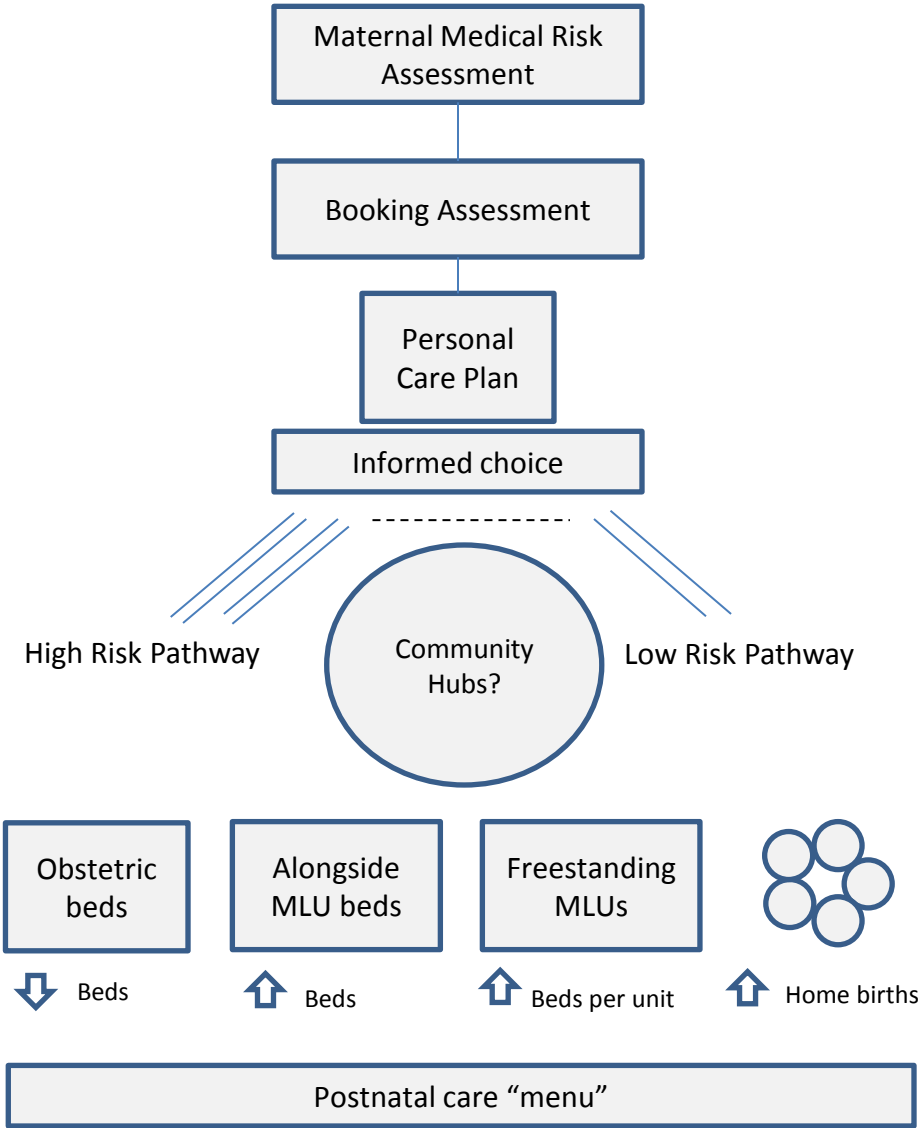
Maternal Medical Risk Assessment

Booking Assessment

Personal Care Plan

Informed choice

High Risk Pathway

Community Hubs?

Low Risk Pathway

Obstetric beds

Alongside MLU beds

Freestanding MLUs

Beds

Beds

Beds per unit

Home births

Postnatal care “menu”